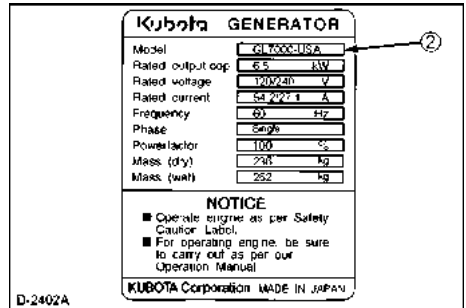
Kubota GENERATOR

| Model | GL7000-USA | |
|---|---|---|
| Rated output cap. | 6.5 | kW |
| Rated voltage | 120/240 | V |
| Rated current | 54.2/27.1 | A |
| Frequency | 60 | Hz |
| Phase | Single | |
| Power factor | 100 | % |
| Mass (dry) | 236 | kg |
| Mass (wet) | 252 | kg |

②

NOTICE
■ Operate engine as per Safety Caution Label.
■ For operating engine, be sure to carry out as per our Operation Manual

KUBOTA Corporation MADE IN JAPAN

D-2402A